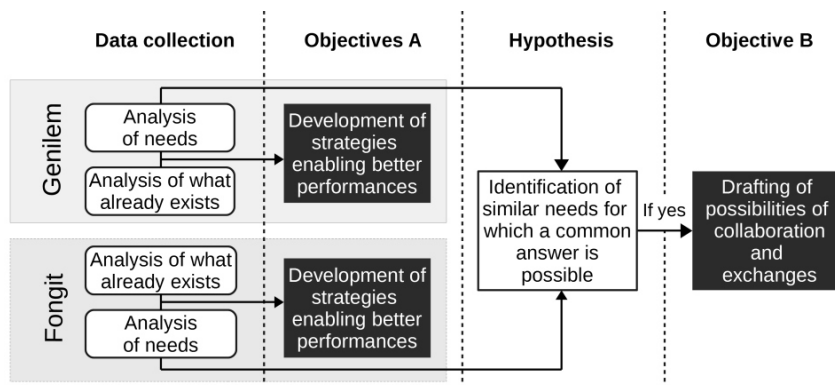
Data collection

Objectives A

Hypothesis

Objective B

Genilem

Analysis of needs

Analysis of what already exists

Development of strategies enabling better performances

Identification of similar needs for which a common answer is possible

If yes

Drafting of possibilities of collaboration and exchanges

Fongit

Analysis of what already exists

Analysis of needs

Development of strategies enabling better performances